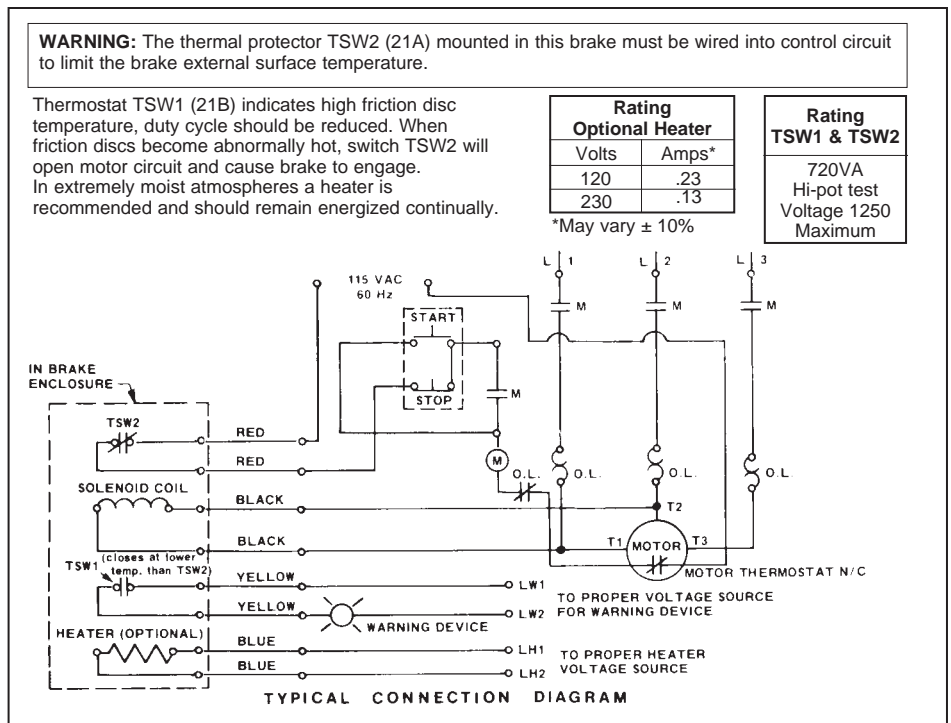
**WARNING:** The thermal protector TSW2 (21A) mounted in this brake must be wired into control circuit to limit the brake external surface temperature.

Thermostat TSW1 (21B) indicates high friction disc temperature, duty cycle should be reduced. When friction discs become abnormally hot, switch TSW2 will open motor circuit and cause brake to engage.
In extremely moist atmospheres a heater is recommended and should remain energized continually.

| Rating Optional Heater | |
|---|---|
| Volts | Amps* |
| 120 | .23 |
| 230 | .13 |

*May vary ± 10%

Rating
TSW1 & TSW2

720VA
Hi-pot test
Voltage 1250
Maximum

115 VAC
60 Hz

L 1
L 2
L 3

M
M
M

START
STOP
M

IN BRAKE ENCLOSURE

TSW2
RED
RED

M

O.L.
O.L.
O.L.

SOLENOID COIL
BLACK
T2
BLACK
T1
MOTOR
T3

TSW1 (closes at lower temp. than TSW2)
MOTOR THERMOSTAT N/C
YELLOW
LW1
TO PROPER VOLTAGE SOURCE FOR WARNING DEVICE
YELLOW
LW2
WARNING DEVICE

HEATER (OPTIONAL)
BLUE
LH1
TO PROPER HEATER VOLTAGE SOURCE
BLUE
LH2

TYPICAL CONNECTION DIAGRAM